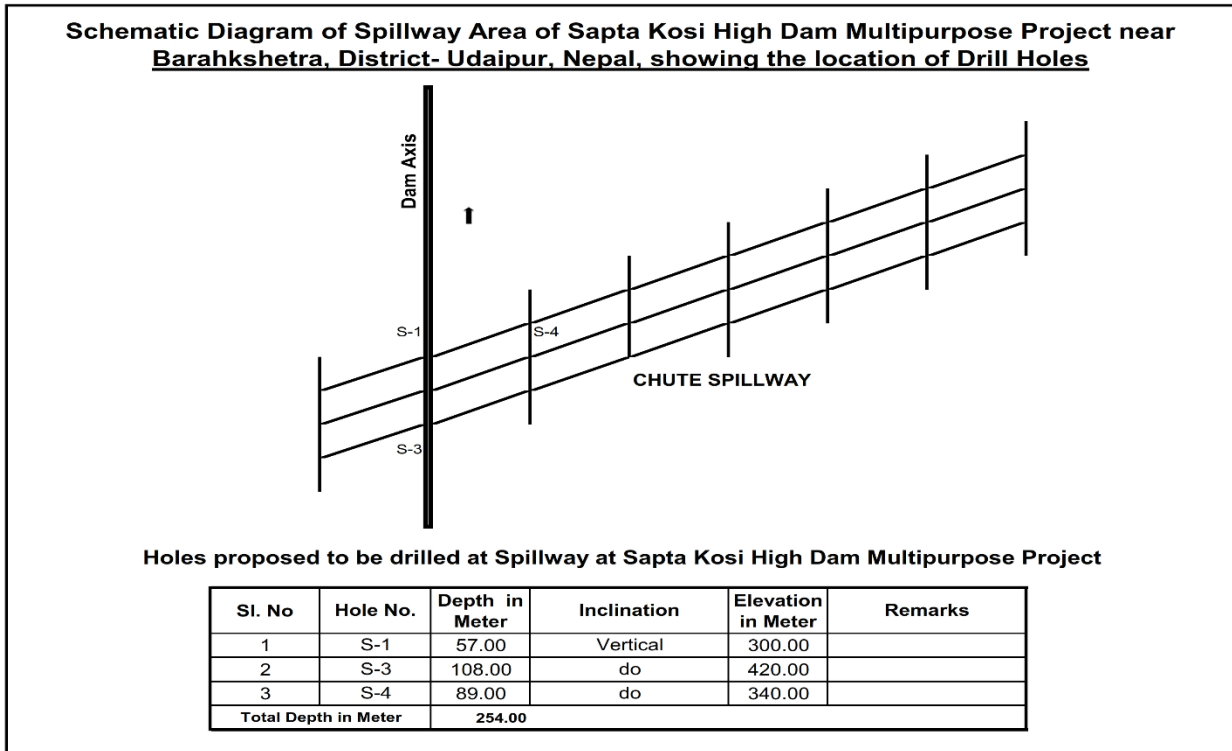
Schematic Diagram of Spillway Area of Sapta Kosi High Dam Multipurpose Project near Barahkshetra, District- Udaipur, Nepal, showing the location of Drill Holes

Dam Axis

S-1

S-4

CHUTE SPILLWAY

S-3

Holes proposed to be drilled at Spillway at Sapta Kosi High Dam Multipurpose Project

| Sl. No | Hole No. | Depth in Meter | Inclination | Elevation in Meter | Remarks |
|---|---|---|---|---|---|
| 1 | S-1 | 57.00 | Vertical | 300.00 | |
| 2 | S-3 | 108.00 | do | 420.00 | |
| 3 | S-4 | 89.00 | do | 340.00 | |
| Total Depth in Meter | | 254.00 | | | |